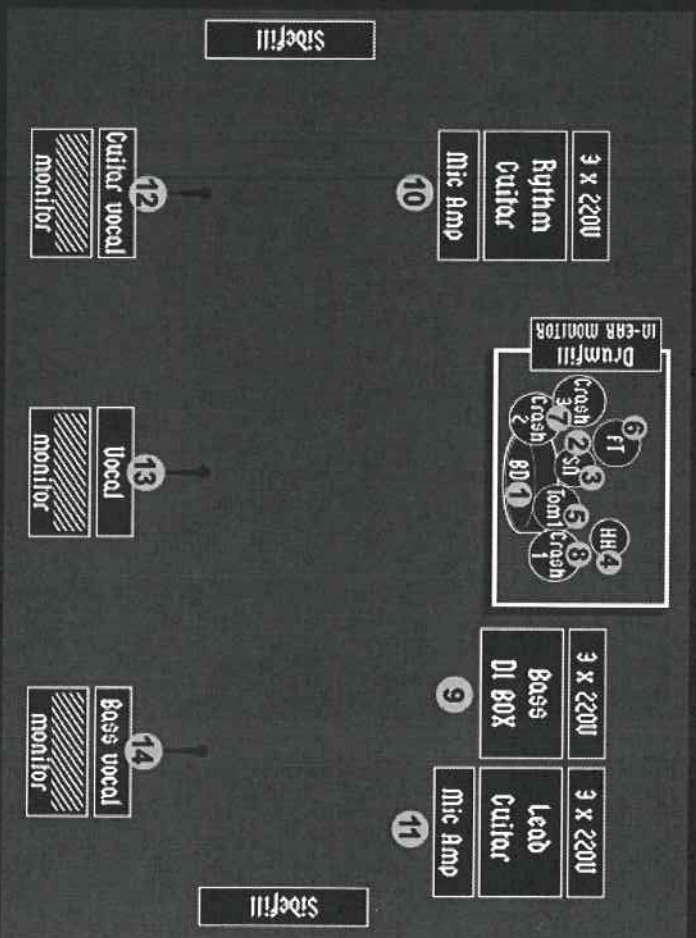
Sidefill

3 x 220V
Rythm Guitar
Mic Amp
10

12
Guitar vocal
monitor

Drumfill
IN-EAR MONITOR

Crash 3
7
Crash 2
6
FT
2
Sn
3
BD
1
Tom1
5
Crash 1
8
HH
4

13
Vocal
monitor

3 x 220V
Bass
DI BOX
9

14
Bass vocal
monitor

3 x 220V
Lead Guitar
Mic Amp
11

Sidefill